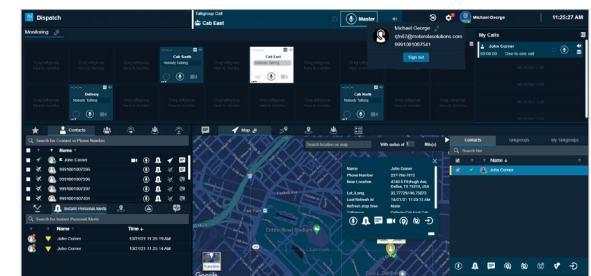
Dispatch

Talkgroup Call
Cab East

Master

Michael George

11:25:27 AM

Michael George
qle61@motorolasolutions.com
9991081007541
Sign out

Monitoring

My Calls
John Conner
One-to-one call

Cab South
Nobody Talking

Cab East
Nobody Talking

Delivery
Nobody Talking

Cab North
Nobody Talking

Contacts

Search for Contact or Phone Numbers

Name

John Conner
999108100734
999108100735
999108100736
999108100737
999108100738

Instant Personal Alerts

Search for Instant Personal Alerts

Name
Time

John Conner
12/21/21 11:25:19 AM
John Conner
12/21/21 11:25:14 AM

Map

Search location on map

With radius of
1
Mile(s)

Name
John Conner
Phone Number
Street Location
Lat./Long.
Last Refresh
Refresh stop time

Contacts
Talkgroups
My Talkgroups

Search list

Name

John Conner